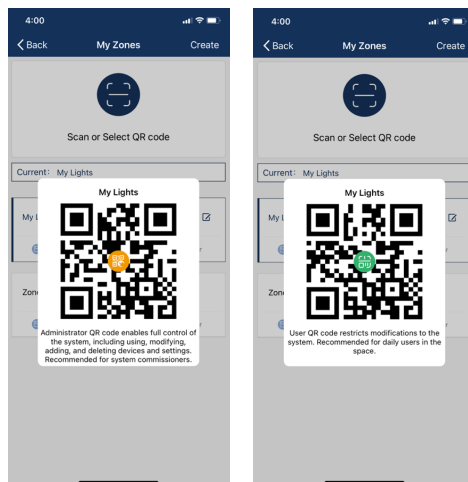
4:00

Back

My Zones

Create

Scan or Select QR code

Current: My Lights

My Lights

My L

Zone

Administrator QR code enables full control of the system, including using, modifying, adding, and deleting devices and settings. Recommended for system commissioners.

4:00

Back

My Zones

Create

Scan or Select QR code

Current: My Lights

My Lights

My L

Zone

User QR code restricts modifications to the system. Recommended for daily users in the space.